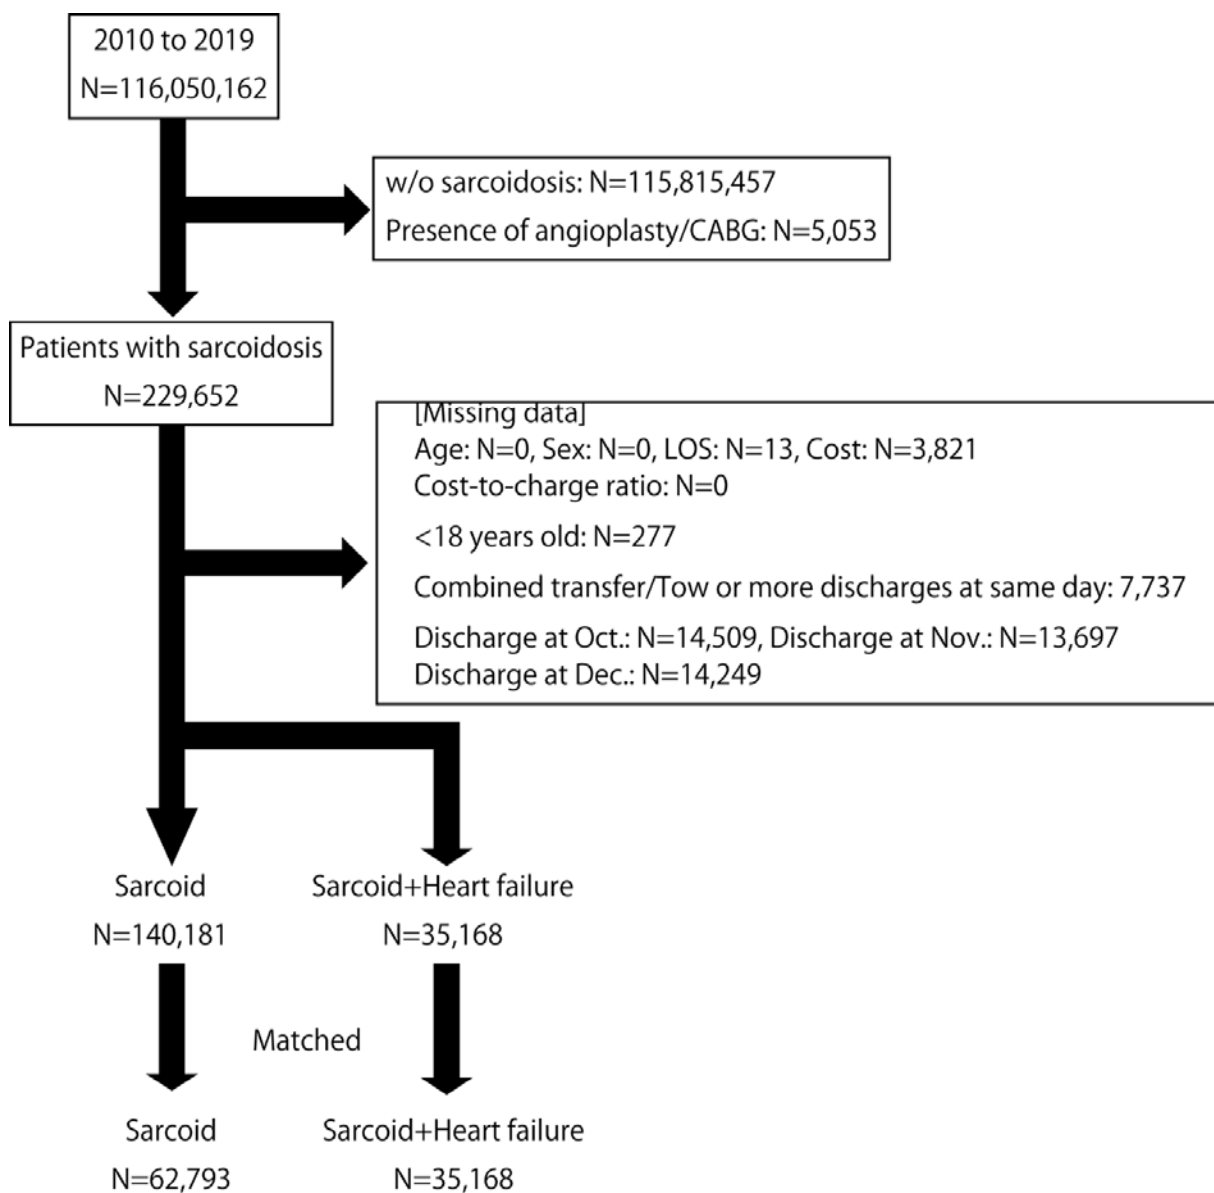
2010 to 2019
N=116,050,162

w/o sarcoidosis: N=115,815,457
Presence of angioplasty/CABG: N=5,053

Patients with sarcoidosis
N=229,652

[Missing data]
Age: N=0, Sex: N=0, LOS: N=13, Cost: N=3,821
Cost-to-charge ratio: N=0
<18 years old: N=277
Combined transfer/Tow or more discharges at same day: 7,737
Discharge at Oct.: N=14,509, Discharge at Nov.: N=13,697
Discharge at Dec.: N=14,249

Sarcoid
N=140,181

Sarcoid+Heart failure
N=35,168

Matched

Sarcoid
N=62,793

Sarcoid+Heart failure
N=35,168